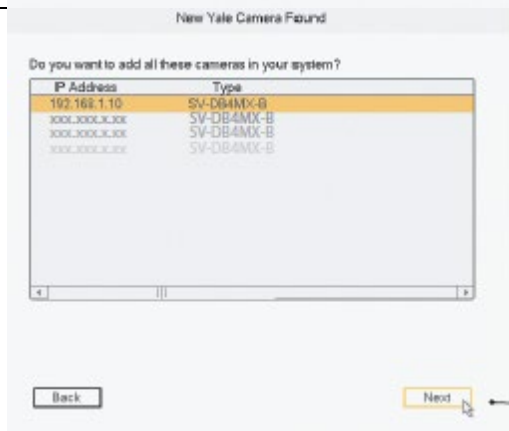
New Yale Camera Found

Do you want to add all these cameras in your system?

| IP Address | Type |
|---|---|
| 192.168.1.10 | SV-DB4MX-B |
| xxx.xxx.x.xx | SV-DB4MX-B |
| xxx.xxx.x.xx | SV-DB4MX-B |
| xxx.xxx.x.xx | SV-DB4MX-B |

Back

Next